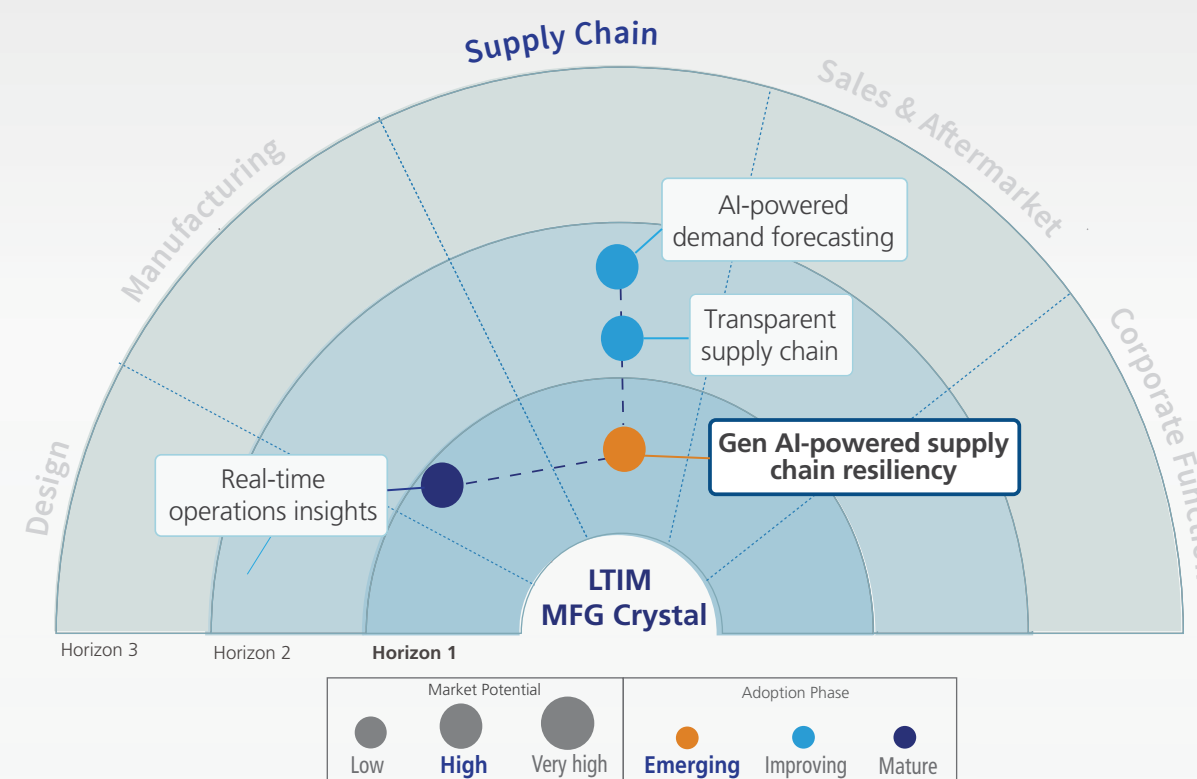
Supply Chain

Sales & Aftermarket

Manufacturing

Corporate Functi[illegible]

Design

AI-powered demand forecasting

Transparent supply chain

Gen AI-powered supply chain resiliency

Real-time operations insights

LTIM MFG Crystal

Horizon 3

Horizon 2

Horizon 1

Market Potential

Low

High

Very high

Adoption Phase

Emerging

Improving

Mature